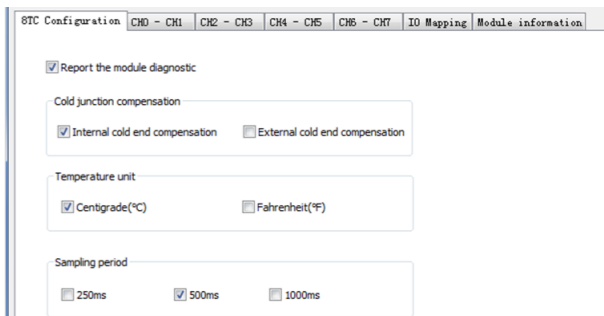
8TC Configuration | CH0 - CH1 | CH2 - CH3 | CH4 - CH5 | CH6 - CH7 | IO Mapping | Module information

Report the module diagnostic

Cold junction compensation

Internal cold end compensation

External cold end compensation

Temperature unit

Centigrade(℃)

Fahrenheit(℉)

Sampling period

250ms

500ms

1000ms